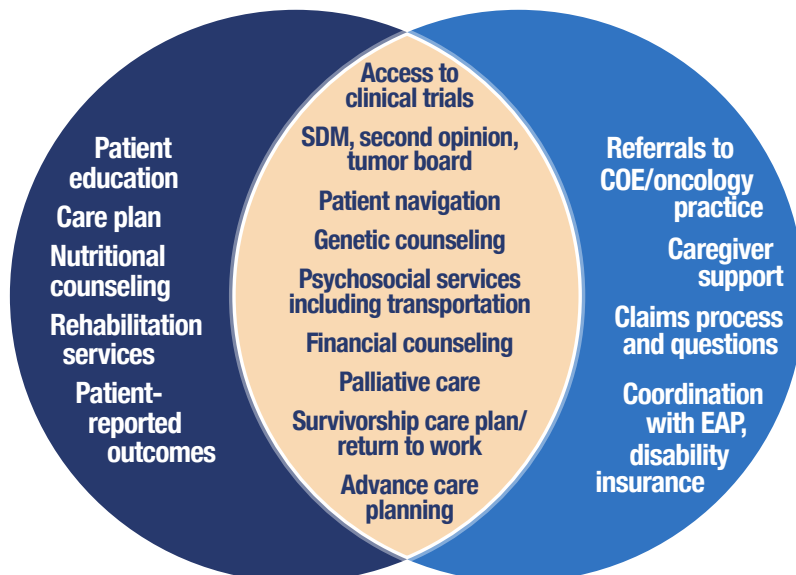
Patient education

Care plan

Nutritional counseling

Rehabilitation services

Patient-reported outcomes

Access to clinical trials

SDM, second opinion, tumor board

Patient navigation

Genetic counseling

Psychosocial services including transportation

Financial counseling

Palliative care

Survivorship care plan/ return to work

Advance care planning

Referrals to COE/oncology practice

Caregiver support

Claims process and questions

Coordination with EAP, disability insurance